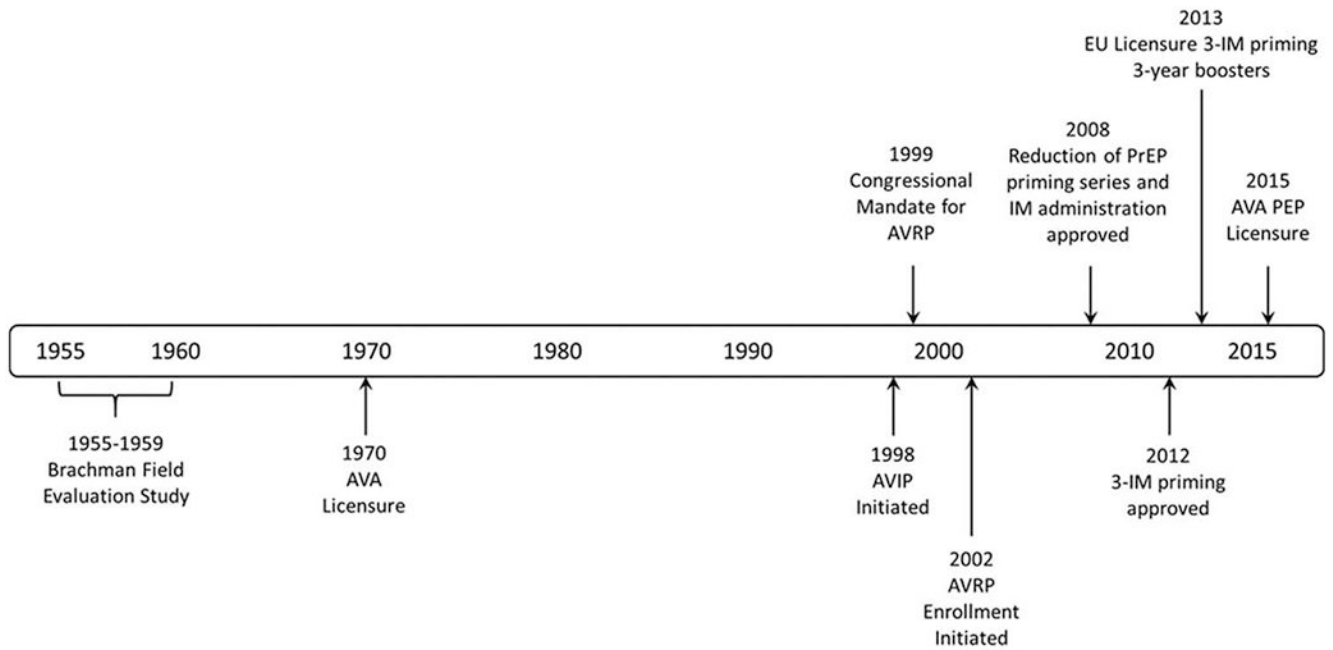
2013
EU Licensure 3-IM priming
3-year boosters

2008
Reduction of PrEP priming series and IM administration approved

1999
Congressional Mandate for AVRP

2015
AVA PEP Licensure

1955 1960 1970 1980 1990 2000 2010 2015

1955-1959
Brachman Field Evaluation Study

1970
AVA Licensure

1998
AVIP Initiated

2002
AVRP Enrollment Initiated

2012
3-IM priming approved